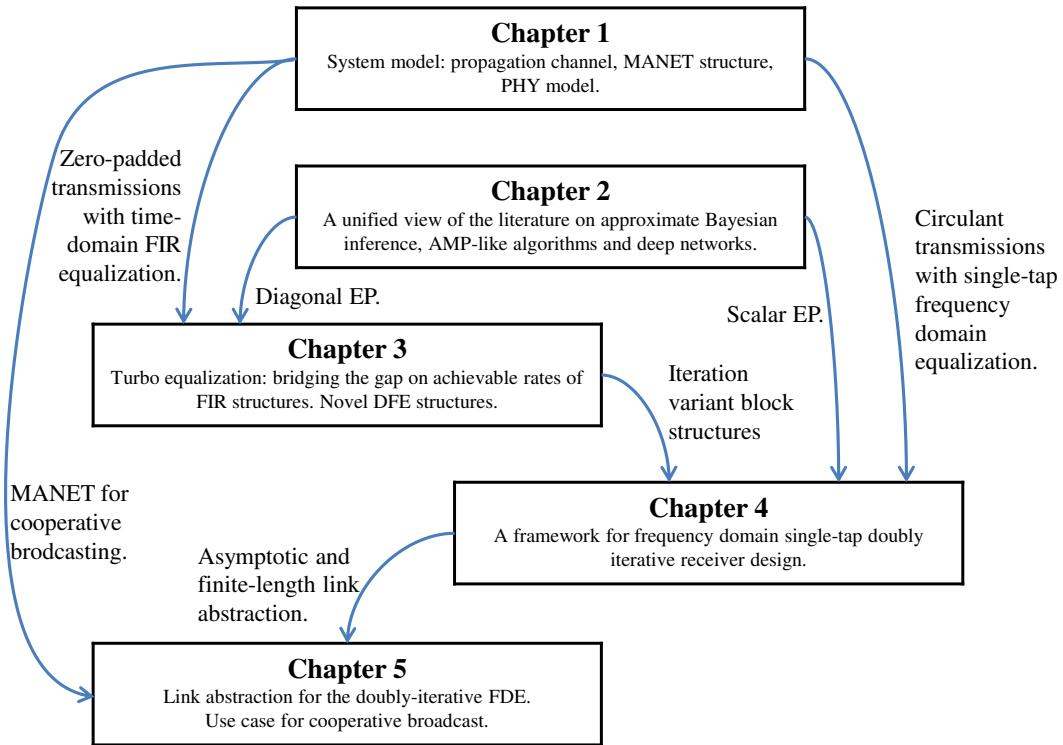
Chapter 1
System model: propagation channel, MANET structure, PHY model.

Zero-padded transmissions with time-domain FIR equalization.

Chapter 2
A unified view of the literature on approximate Bayesian inference, AMP-like algorithms and deep networks.

Circulant transmissions with single-tap frequency domain equalization.

Diagonal EP.

Scalar EP.

Chapter 3
Turbo equalization: bridging the gap on achievable rates of FIR structures. Novel DFE structures.

Iteration variant block structures

MANET for cooperative brodcasting.

Chapter 4
A framework for frequency domain single-tap doubly iterative receiver design.

Asymptotic and finite-length link abstraction.

Chapter 5
Link abstraction for the doubly-iterative FDE.
Use case for cooperative broadcast.